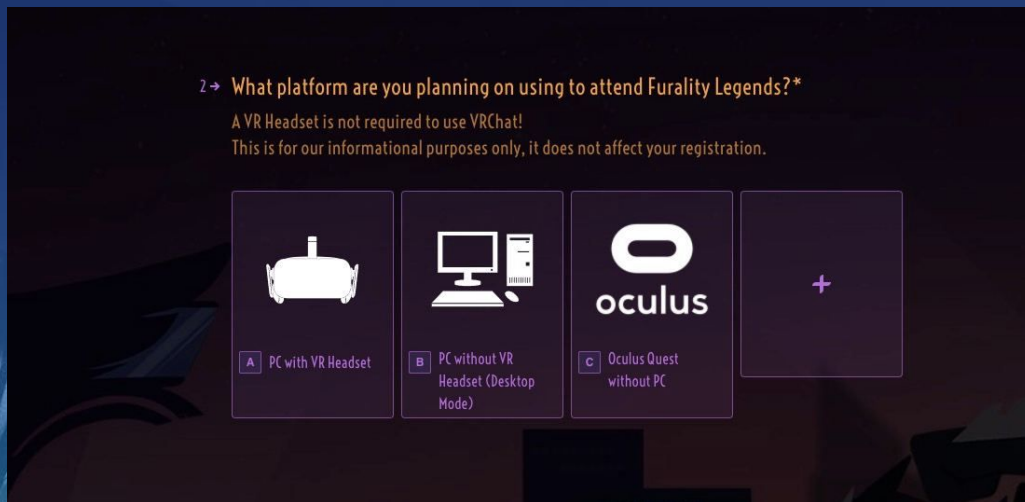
2→ What platform are you planning on using to attend Furality Legends?*

A VR Headset is not required to use VRChat!
This is for our informational purposes only, it does not affect your registration.

oculus

A PC with VR Headset

B PC without VR Headset (Desktop Mode)

C Oculus Quest without PC

+